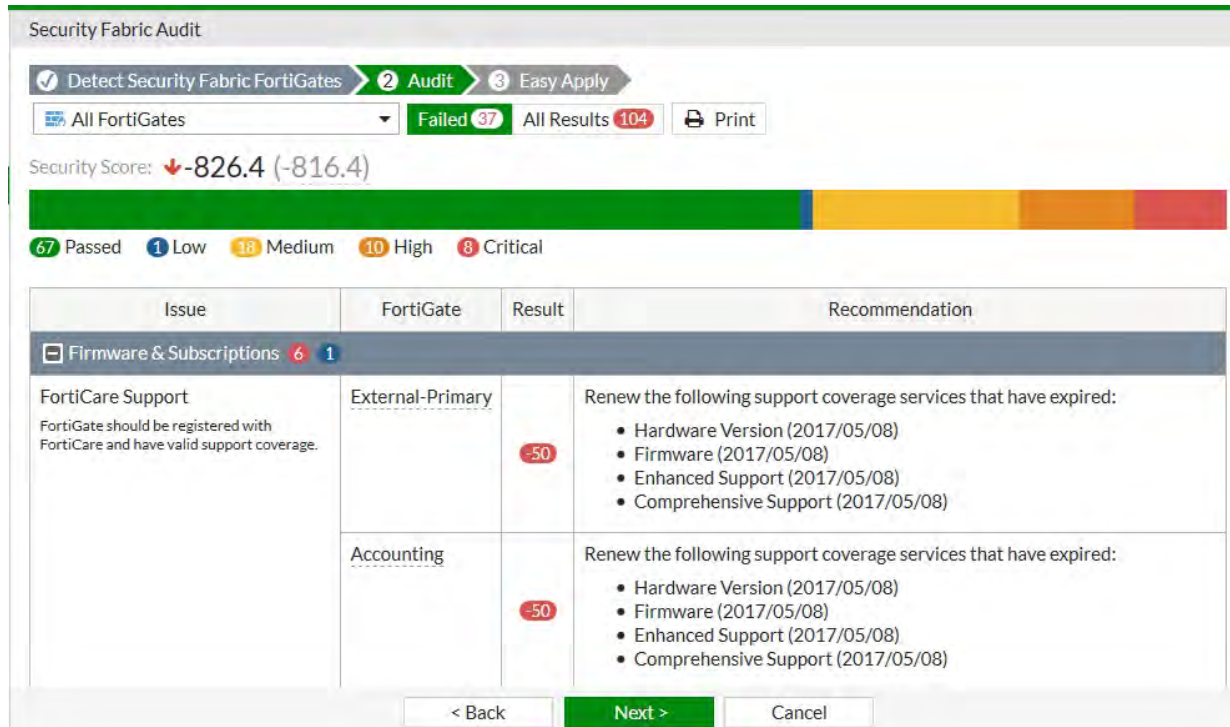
Security Fabric Audit

Detect Security Fabric FortiGates 2 Audit 3 Easy Apply

All FortiGates Failed 37 All Results 104 Print

Security Score: -826.4 (-816.4)

67 Passed 1 Low 18 Medium 10 High 8 Critical

| Issue | FortiGate | Result | Recommendation |
|---|---|---|---|
| Firmware & Subscriptions 6 1 | | | |
| FortiCare Support<br>FortiGate should be registered with FortiCare and have valid support coverage. | External-Primary | -50 | Renew the following support coverage services that have expired:<br>• Hardware Version (2017/05/08)<br>• Firmware (2017/05/08)<br>• Enhanced Support (2017/05/08)<br>• Comprehensive Support (2017/05/08) |
| | Accounting | -50 | Renew the following support coverage services that have expired:<br>• Hardware Version (2017/05/08)<br>• Firmware (2017/05/08)<br>• Enhanced Support (2017/05/08)<br>• Comprehensive Support (2017/05/08) |

< Back Next > Cancel